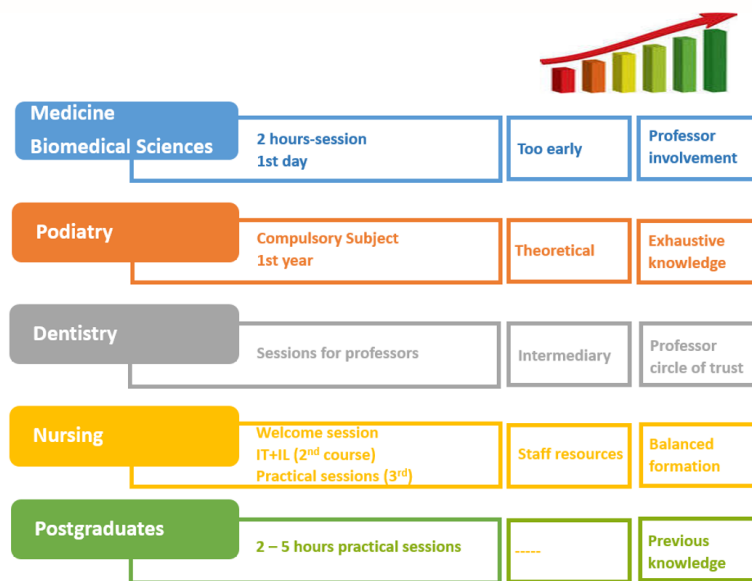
Medicine
Biomedical Sciences

2 hours-session
1st day

Too early

Professor involvement

Podiatry

Compulsory Subject
1st year

Theoretical

Exhaustive knowledge

Dentistry

Sessions for professors

Intermediary

Professor circle of trust

Nursing

Welcome session
IT+IL ($2^{nd}$ course)
Practical sessions ($3^{rd}$)

Staff resources

Balanced formation

Postgraduates

2 – 5 hours practical sessions

-----

Previous knowledge